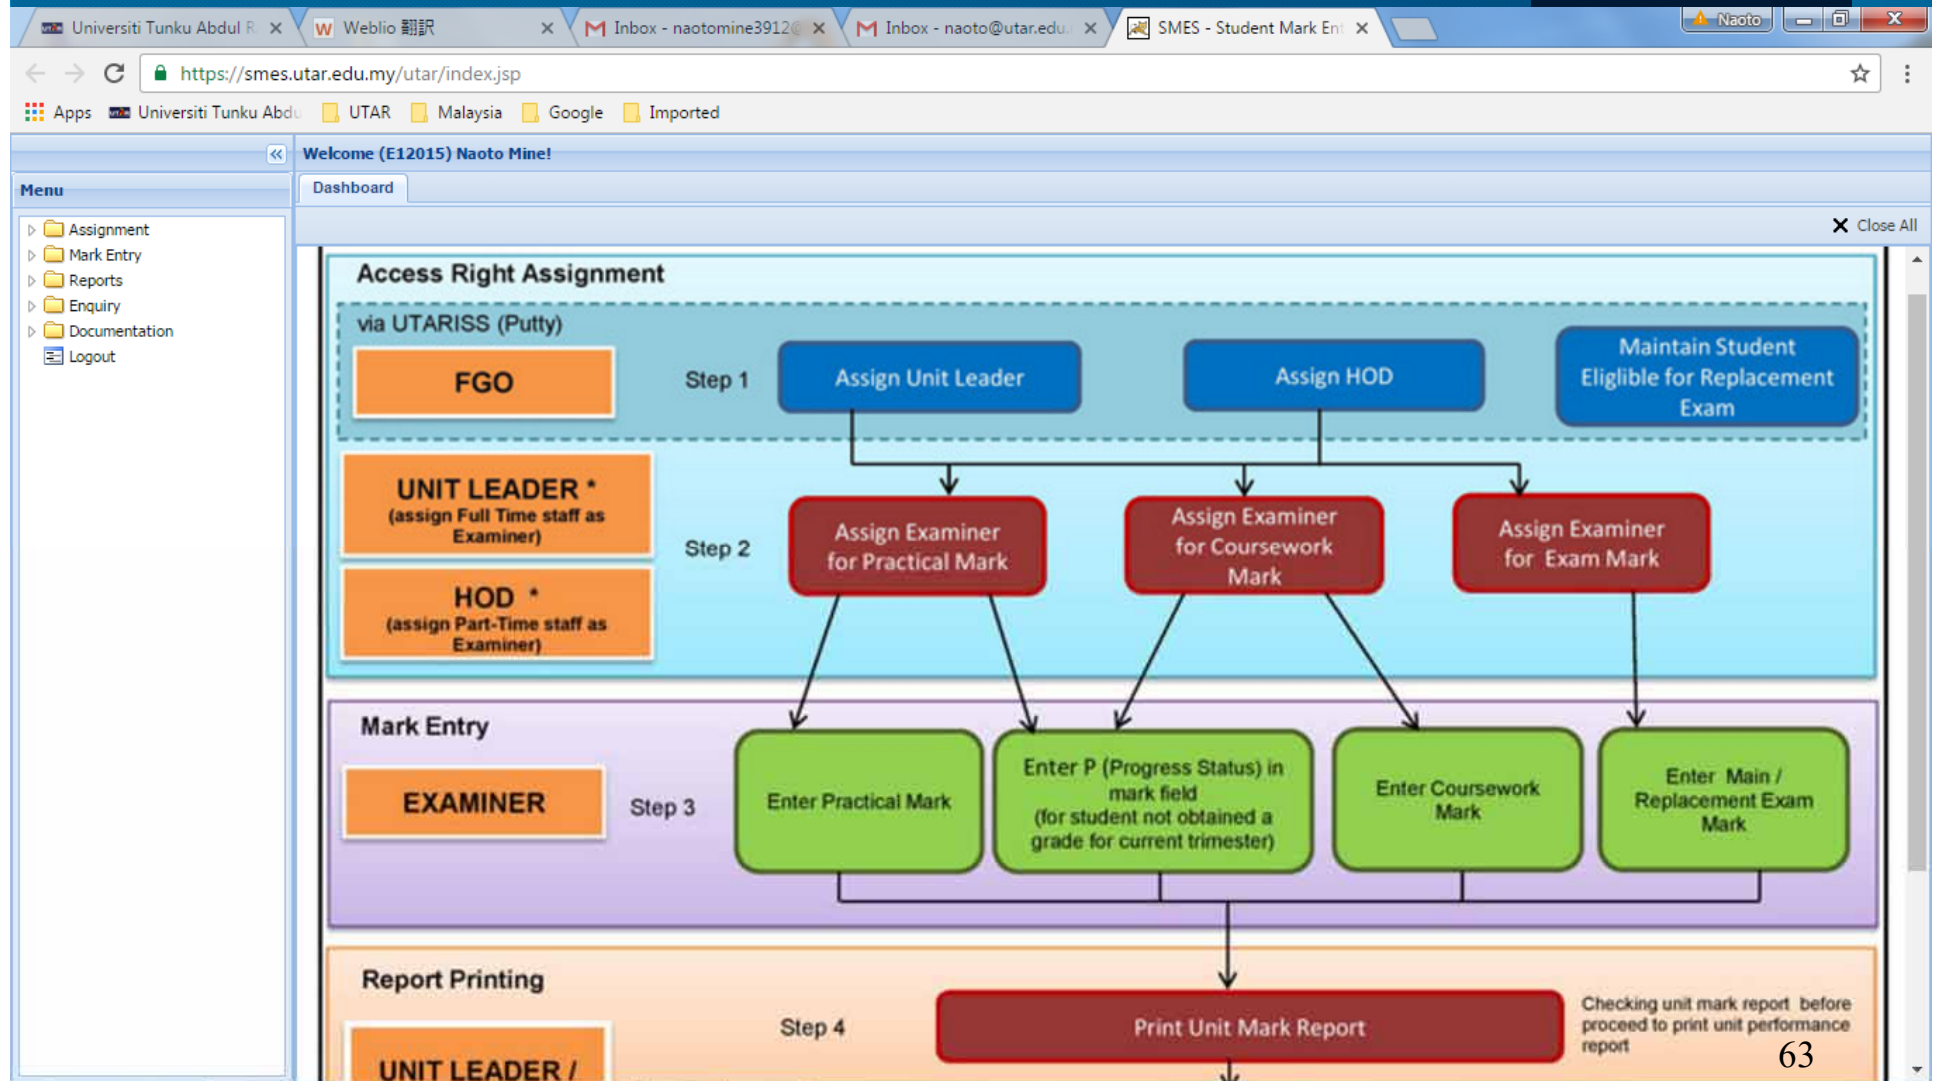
Universiti Tunku Abdul R × Weblio 翻訳 × Inbox - naotomine3912@ × Inbox - naoto@utar.edu × SMES - Student Mark En ×

Naoto

https://smes.utar.edu.my/utar/index.jsp

Apps Universiti Tunku Abdu UTAR Malaysia Google Imported

Welcome (E12015) Naoto Mine!

Menu

Dashboard

Assignment
Mark Entry
Reports
Enquiry
Documentation
Logout

Close All

Access Right Assignment

via UTARISS (Putty)

FGO

Step 1

Assign Unit Leader

Assign HOD

Maintain Student Eligible for Replacement Exam

UNIT LEADER *
(assign Full Time staff as Examiner)

HOD *
(assign Part-Time staff as Examiner)

Step 2

Assign Examiner for Practical Mark

Assign Examiner for Coursework Mark

Assign Examiner for Exam Mark

Mark Entry

EXAMINER

Step 3

Enter Practical Mark

Enter P (Progress Status) in mark field (for student not obtained a grade for current trimester)

Enter Coursework Mark

Enter Main / Replacement Exam Mark

Report Printing

Step 4

Print Unit Mark Report

Checking unit mark report before proceed to print unit performance report

UNIT LEADER /

63